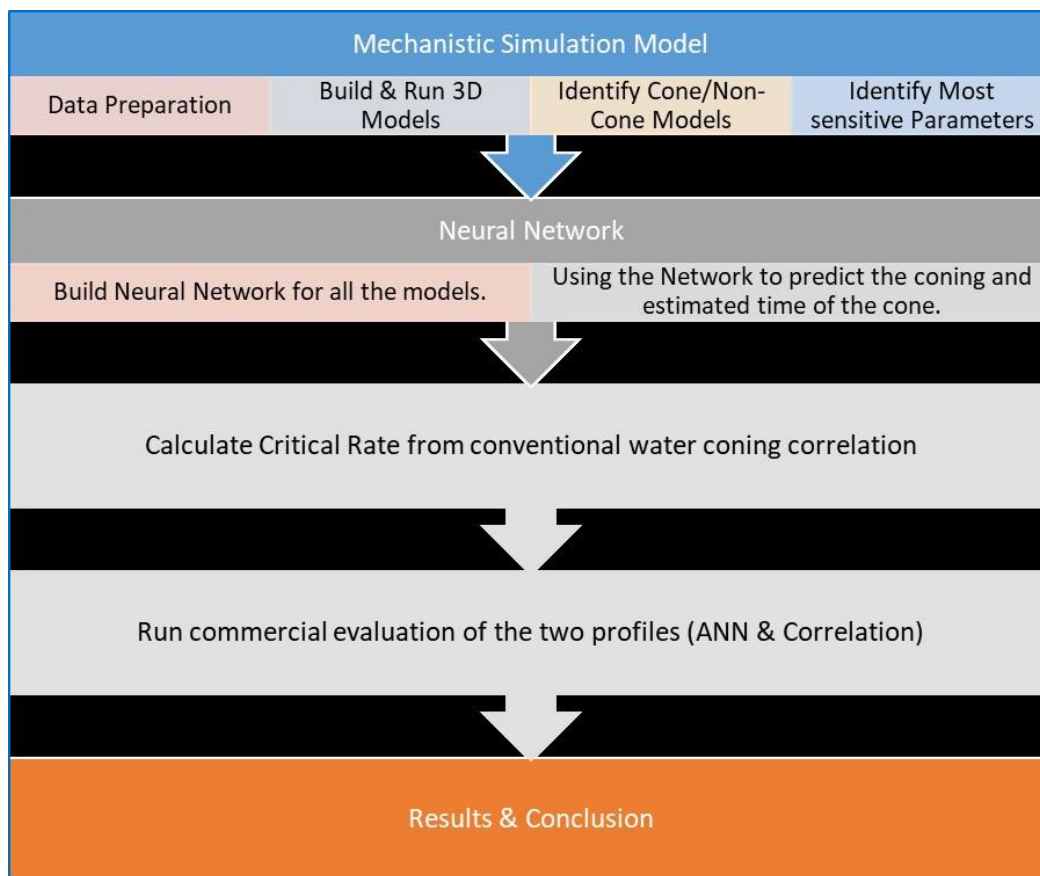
Mechanistic Simulation Model

Data Preparation

Build & Run 3D Models

Identify Cone/Non-Cone Models

Identify Most sensitive Parameters

Neural Network

Build Neural Network for all the models.

Using the Network to predict the coning and estimated time of the cone.

Calculate Critical Rate from conventional water coning correlation

Run commercial evaluation of the two profiles (ANN & Correlation)

Results & Conclusion